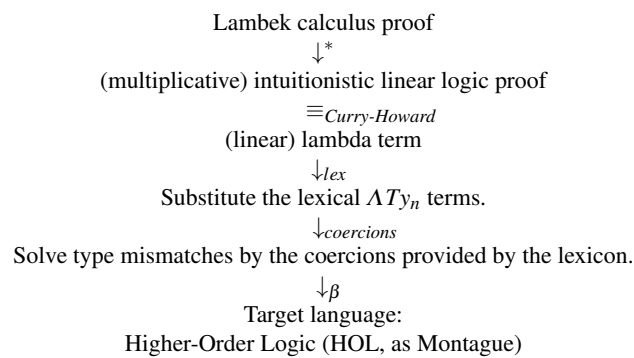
Lambek calculus proof

$\downarrow^{*}$

(multiplicative) intuitionistic linear logic proof

$\equiv_{\textit{Curry-Howard}}$

(linear) lambda term

$\downarrow_{lex}$

Substitute the lexical $\Lambda Ty_n$ terms.

$\downarrow_{coercions}$

Solve type mismatches by the coercions provided by the lexicon.

$\downarrow_{\beta}$

Target language:
Higher-Order Logic (HOL, as Montague)